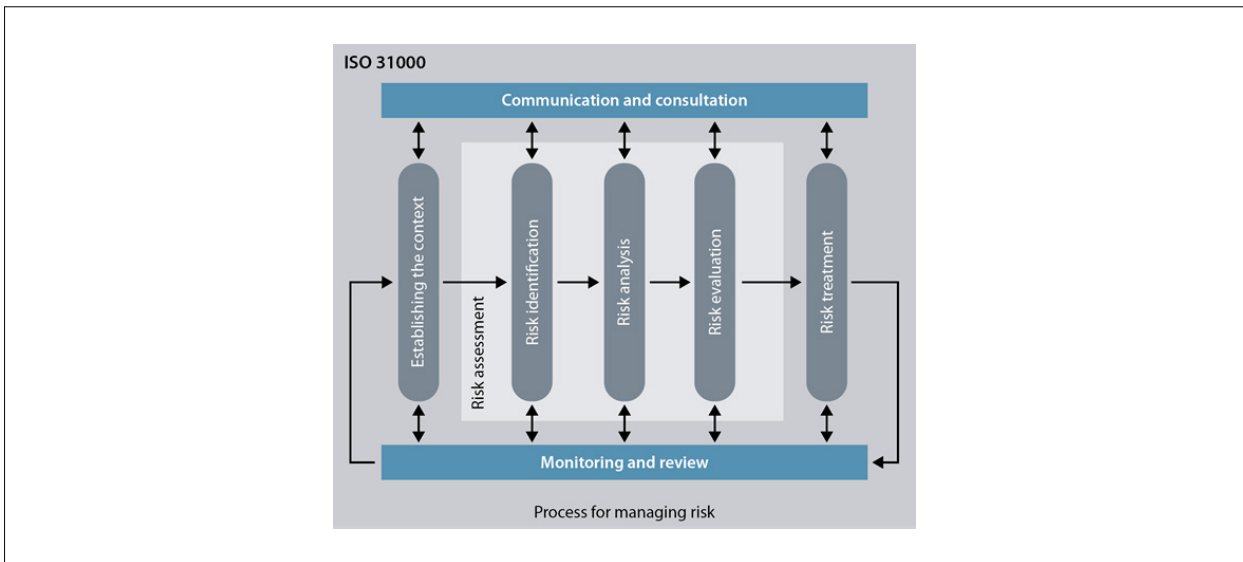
ISO 31000

Communication and consultation

Establishing the context

Risk assessment

Risk identification

Risk analysis

Risk evaluation

Risk treatment

Monitoring and review

Process for managing risk